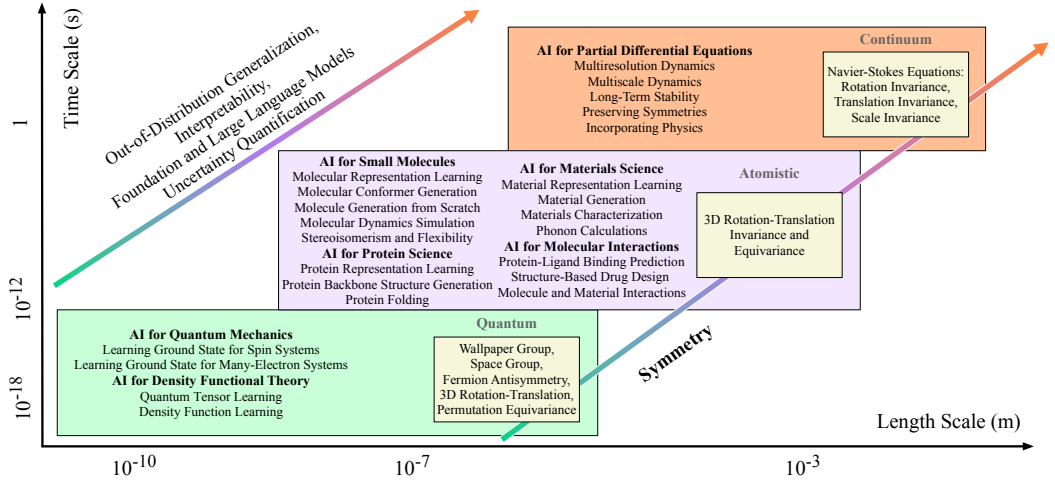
Time Scale (s)

Out-of-Distribution Generalization,
Interpretability,
Foundation and Large Language Models
Uncertainty Quantification

AI for Partial Differential Equations
Multiresolution Dynamics
Multiscale Dynamics
Long-Term Stability
Preserving Symmetries
Incorporating Physics

Continuum

Navier-Stokes Equations:
Rotation Invariance,
Translation Invariance,
Scale Invariance

AI for Small Molecules
Molecular Representation Learning
Molecular Conformer Generation
Molecule Generation from Scratch
Molecular Dynamics Simulation
Stereoisomerism and Flexibility
AI for Protein Science
Protein Representation Learning
Protein Backbone Structure Generation
Protein Folding

AI for Materials Science
Material Representation Learning
Material Generation
Materials Characterization
Phonon Calculations
AI for Molecular Interactions
Protein-Ligand Binding Prediction
Structure-Based Drug Design
Molecule and Material Interactions

Atomistic

3D Rotation-Translation
Invariance and
Equivariance

AI for Quantum Mechanics
Learning Ground State for Spin Systems
Learning Ground State for Many-Electron Systems
AI for Density Functional Theory
Quantum Tensor Learning
Density Function Learning

Quantum

Wallpaper Group,
Space Group,
Fermion Antisymmetry,
3D Rotation-Translation,
Permutation Equivariance

Symmetry

1

$10^{-12}$

$10^{-18}$

Length Scale (m)

$10^{-10}$

$10^{-7}$

$10^{-3}$